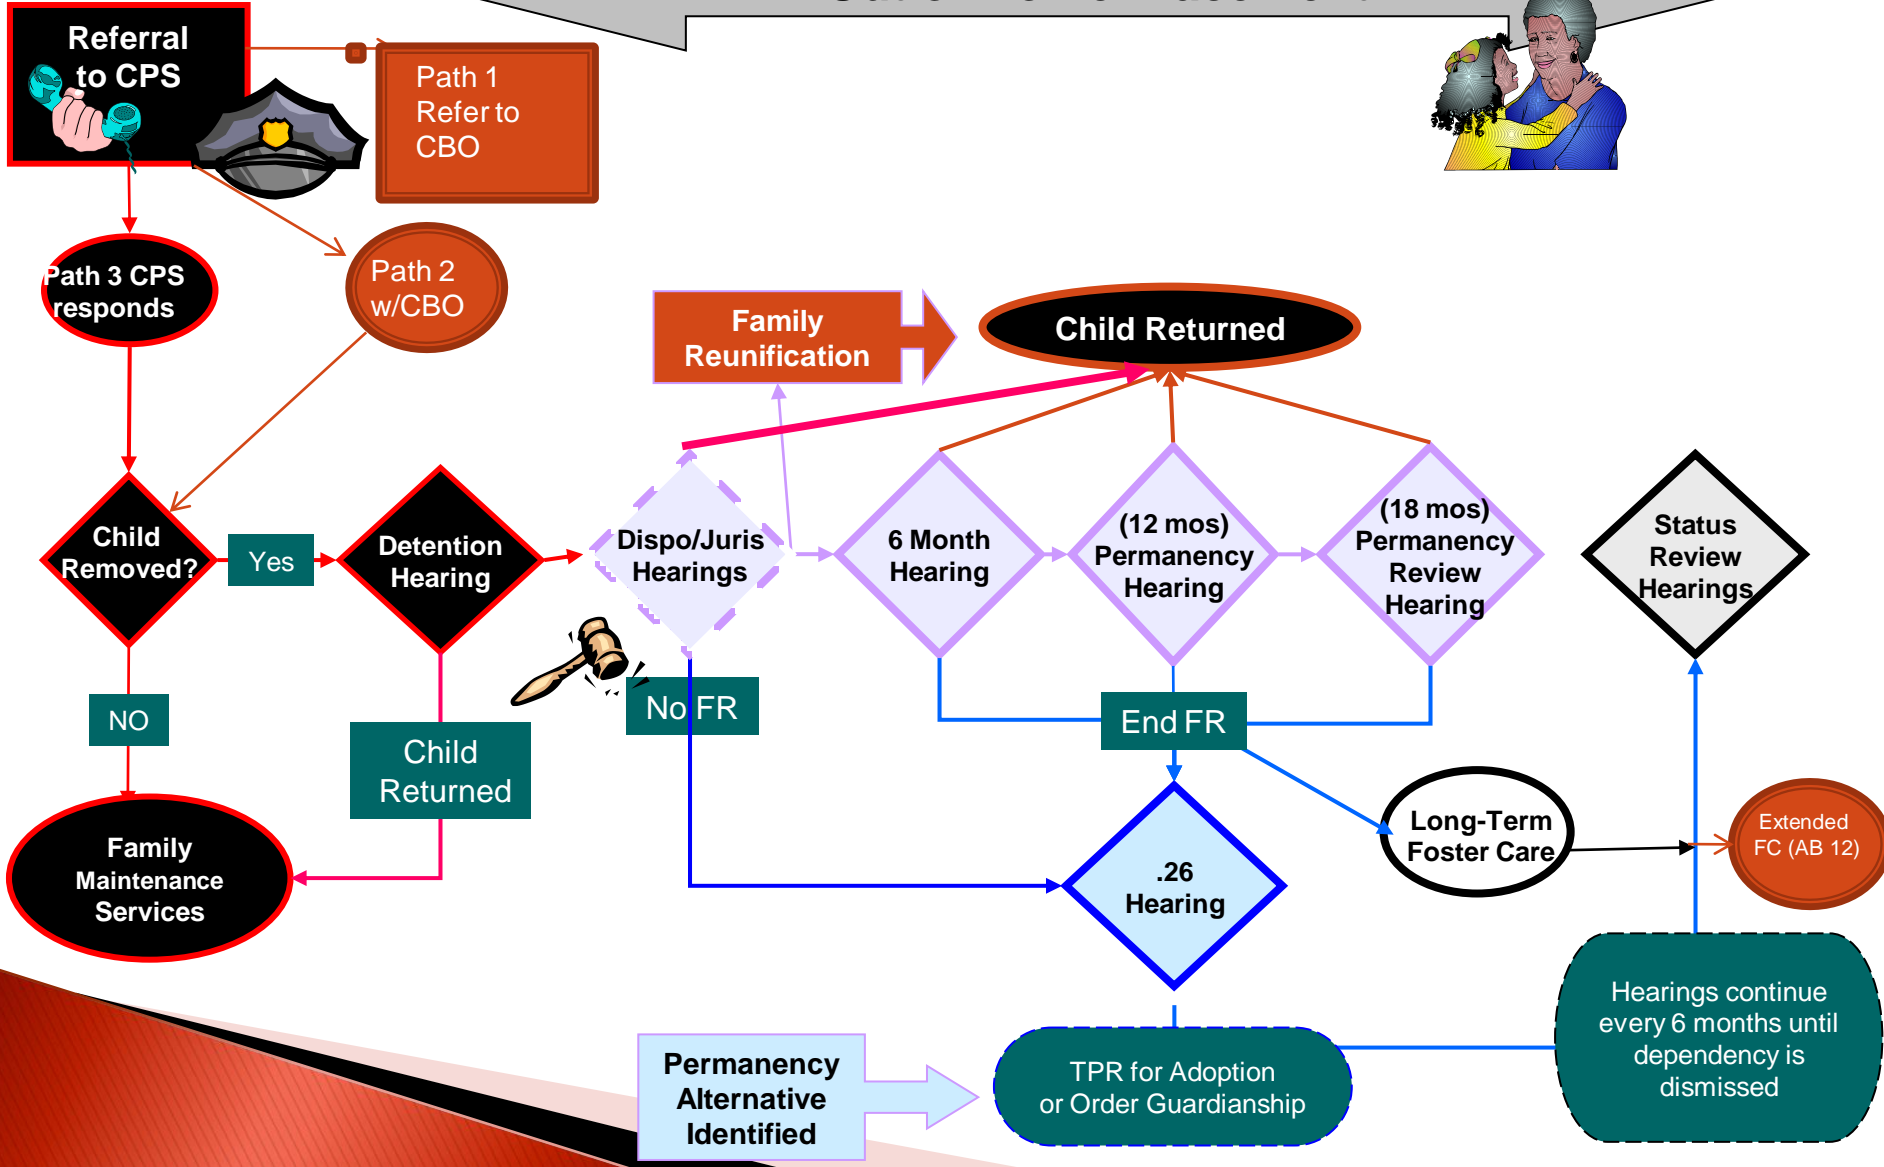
Referral to CPS

Path 1 Refer to CBO

Path 3 CPS responds

Path 2 w/CBO

Family Reunification

Child Returned

Child Removed?

Yes

Detention Hearing

Dispo/Juris Hearings

6 Month Hearing

(12 mos) Permanency Hearing

(18 mos) Permanency Review Hearing

Status Review Hearings

NO

Child Returned

No FR

End FR

Long-Term Foster Care

Extended FC (AB 12)

Family Maintenance Services

.26 Hearing

Hearings continue every 6 months until dependency is dismissed

Permanency Alternative Identified

TPR for Adoption or Order Guardianship